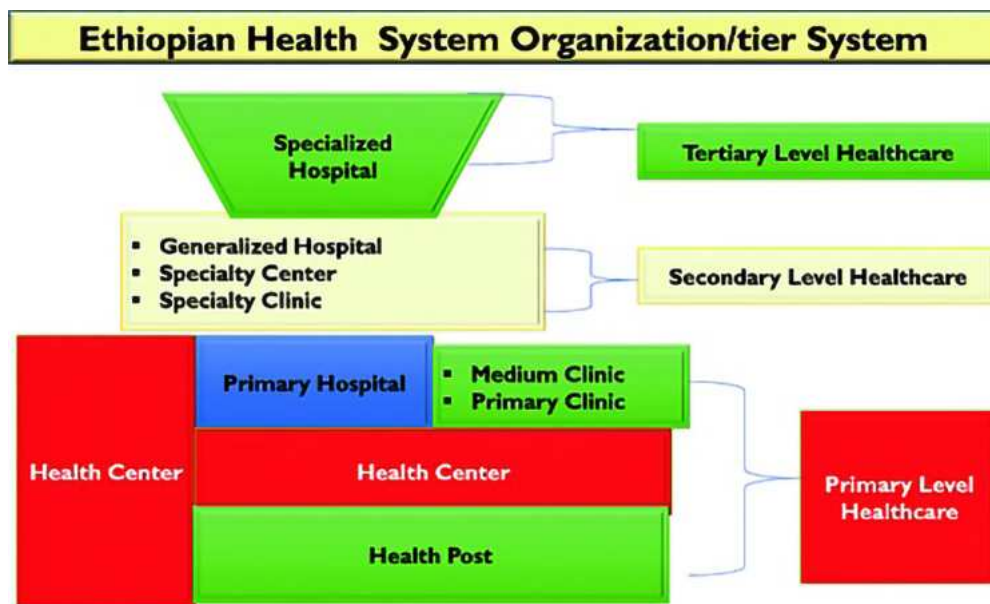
Ethiopian Health System Organization/tier System

Specialized Hospital

Tertiary Level Healthcare

- Generalized Hospital
- Specialty Center
- Specialty Clinic

Secondary Level Healthcare

Health Center

Primary Hospital

- Medium Clinic
- Primary Clinic

Health Center

Health Post

Primary Level Healthcare